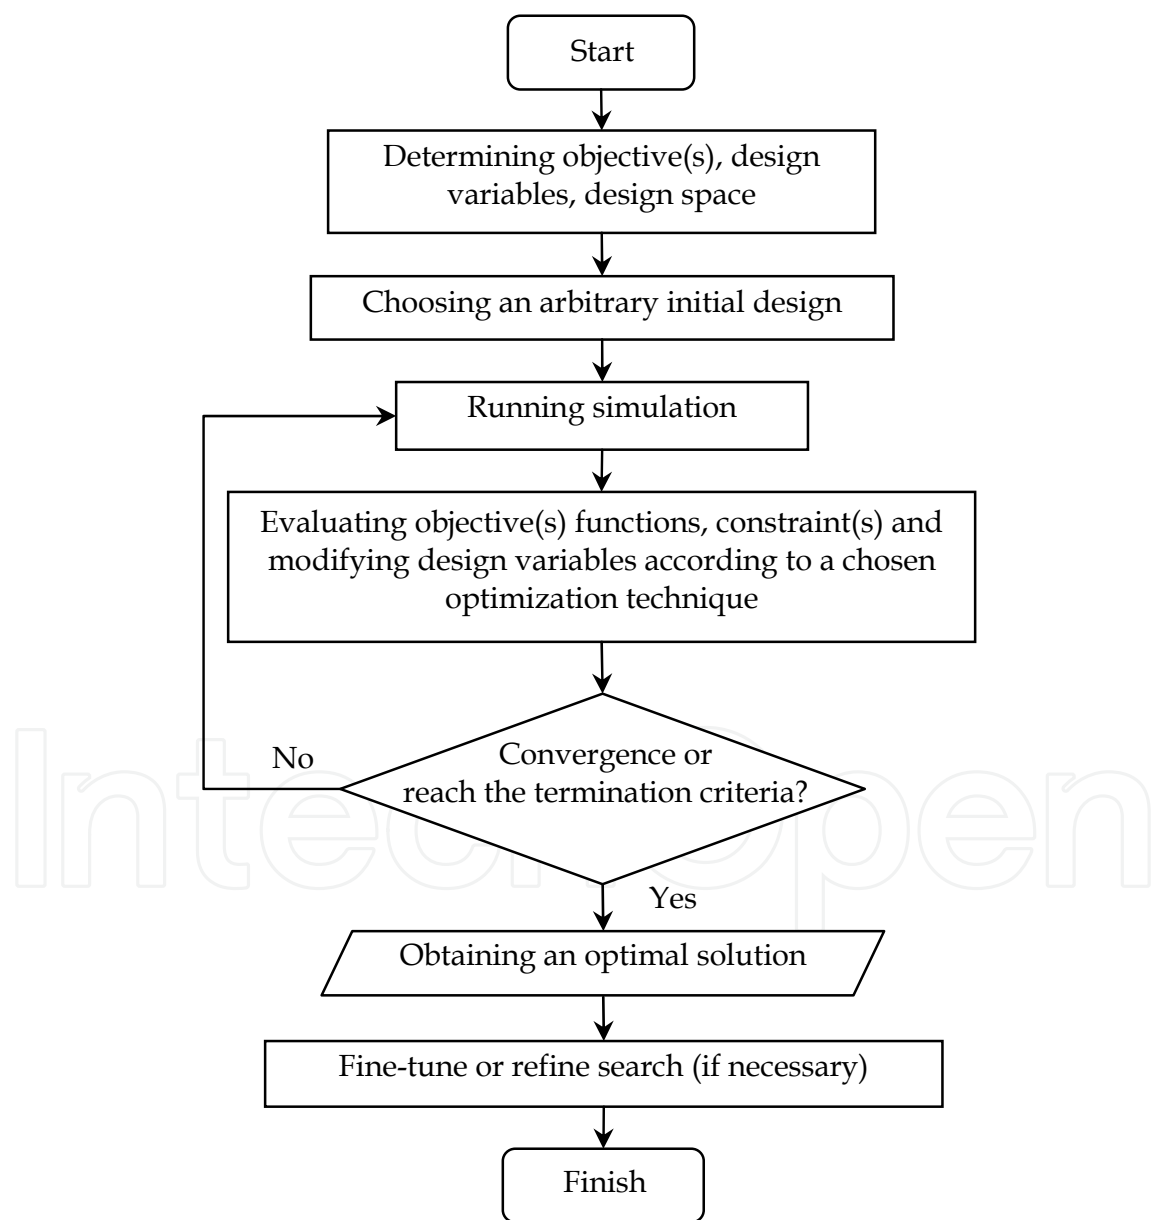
Start

Determining objective(s), design variables, design space

Choosing an arbitrary initial design

Running simulation

Evaluating objective(s) functions, constraint(s) and modifying design variables according to a chosen optimization technique

No

Convergence or reach the termination criteria?

Yes

Obtaining an optimal solution

Fine-tune or refine search (if necessary)

Finish

IntechOpen